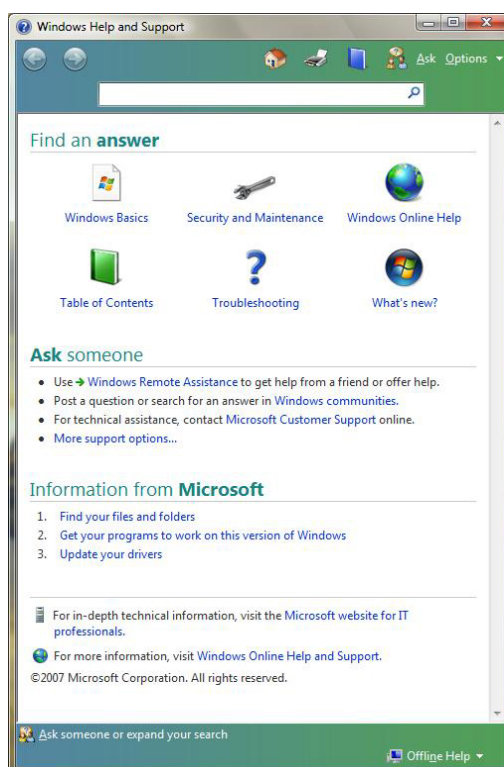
Windows Help and Support

Ask Options

Find an answer

Windows Basics

Security and Maintenance

Windows Online Help

Table of Contents

Troubleshooting

What's new?

Ask someone

• Use → Windows Remote Assistance to get help from a friend or offer help.
• Post a question or search for an answer in Windows communities.
• For technical assistance, contact Microsoft Customer Support online.
• More support options...

Information from Microsoft

1. Find your files and folders
2. Get your programs to work on this version of Windows
3. Update your drivers

For in-depth technical information, visit the Microsoft website for IT professionals.

For more information, visit Windows Online Help and Support.

©2007 Microsoft Corporation. All rights reserved.

Ask someone or expand your search

Offline Help